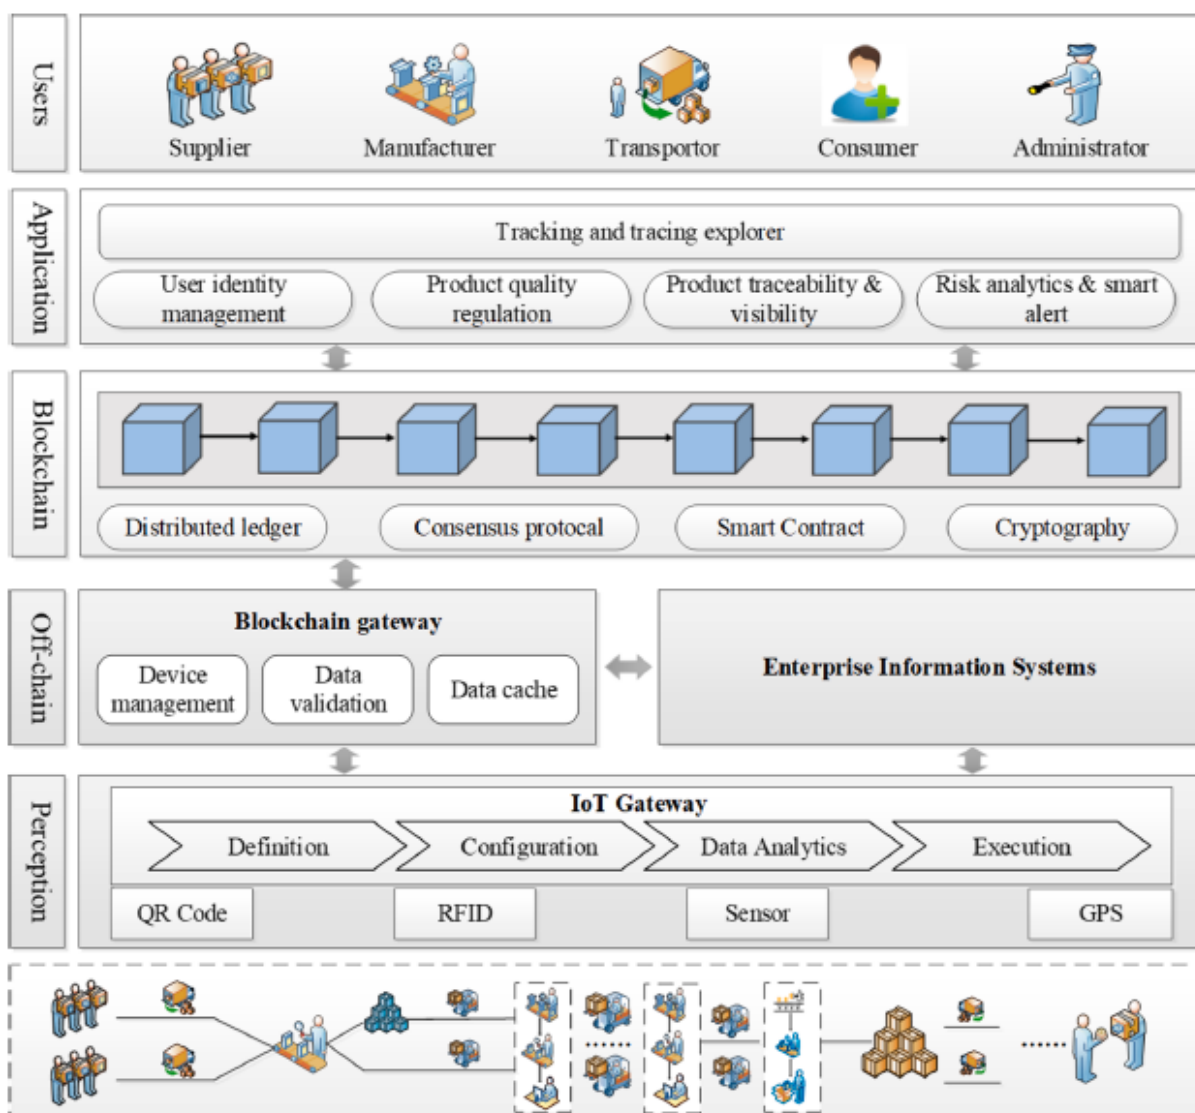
Users

Supplier Manufacturer Transportor Consumer Administrator

Application

Tracking and tracing explorer

User identity management

Product quality regulation

Product traceability & visibility

Risk analytics & smart alert

Blockchain

Distributed ledger

Consensus protocal

Smart Contract

Cryptography

Off-chain

Blockchain gateway

Device management

Data validation

Data cache

Enterprise Information Systems

Perception

IoT Gateway

Definition

Configuration

Data Analytics

Execution

QR Code

RFID

Sensor

GPS

......

......